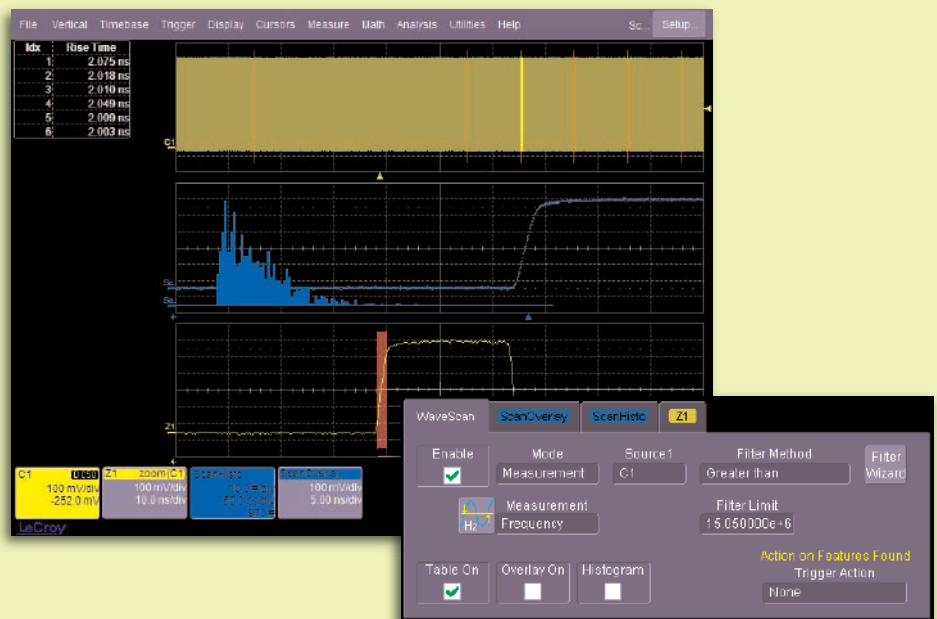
File Vertical Timebase Trigger Display Cursors Measure Math Analysis Utilities Help Sc... Setup...

| Idx | Rise Time |
|---|---|
| 1 | 2.075 ns |
| 2 | 2.018 ns |
| 3 | 2.010 ns |
| 4 | 2.049 ns |
| 5 | 2.009 ns |
| 6 | 2.003 ns |

C1

Sc

Sc

Z1

C1 DC50 100 mV/div -252.0 mV

Z1 zoom(C1) 100 mV/div 10.0 ns/div

ScanHisto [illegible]

ScanOverlay 100 mV/div 5.00 ns/div

LeCroy

WaveScan ScanOverlay ScanHisto Z1

Enable

Mode Measurement

Source1 C1

Filter Method Greater than

Filter Wizard

Hz

Measurement Frequency

Filter Limit 15.050000e+6

Table On

Overlay On

Histogram

Action on Features Found

Trigger Action

None